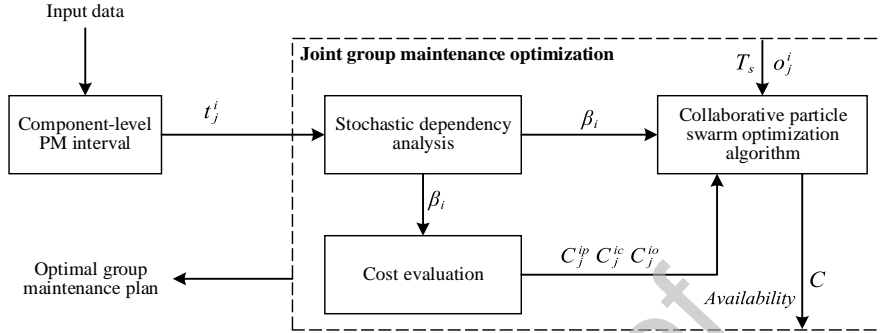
Input data

Joint group maintenance optimization

Component-level PM interval

$t_j^i$

Stochastic dependency analysis

$\beta_i$

$T_s$ $o_j^i$

Collaborative particle swarm optimization algorithm

$\beta_i$

Cost evaluation

$C_j^{ip}$ $C_j^{ic}$ $C_j^{io}$

Optimal group maintenance plan

*Availability* $C$